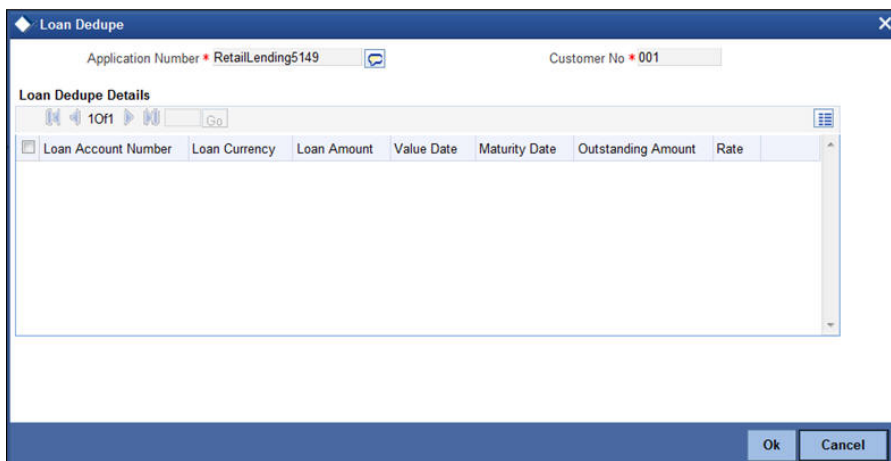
Loan Dedupe

Application Number * RetailLending5149

Customer No * 001

Loan Dedupe Details

1 Of 1 Go

| Loan Account Number | Loan Currency | Loan Amount | Value Date | Maturity Date | Outstanding Amount | Rate |
|---|---|---|---|---|---|---|

Ok Cancel